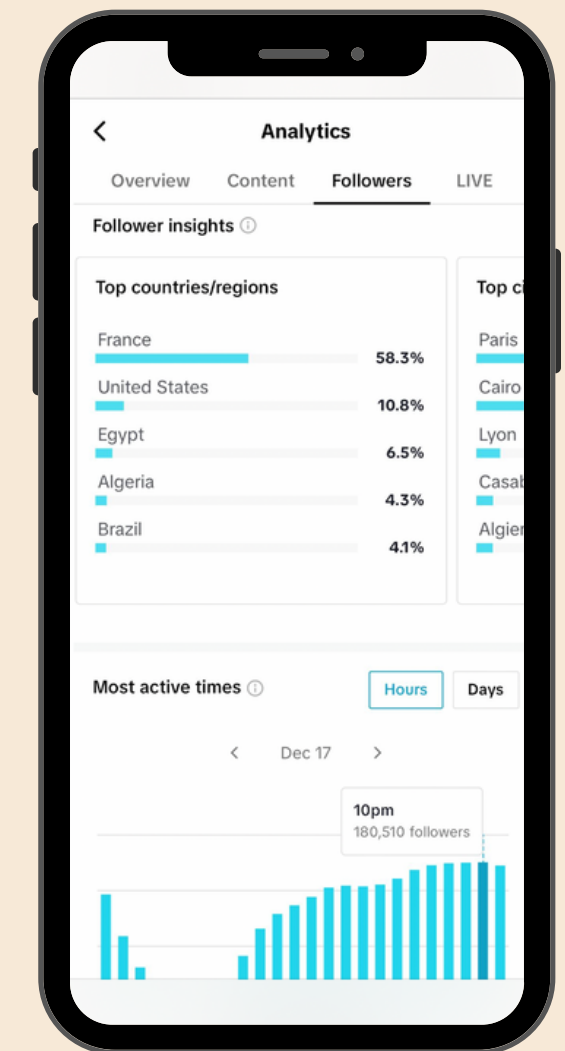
Analytics

Overview Content Followers LIVE

Follower insights ⓘ

Top countries/regions

France 58.3%

United States 10.8%

Egypt 6.5%

Algeria 4.3%

Brazil 4.1%

Top ci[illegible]

Paris

Cairo

Lyon

Casab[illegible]

Algie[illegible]

Most active times ⓘ

Hours Days

Dec 17

10pm
180,510 followers